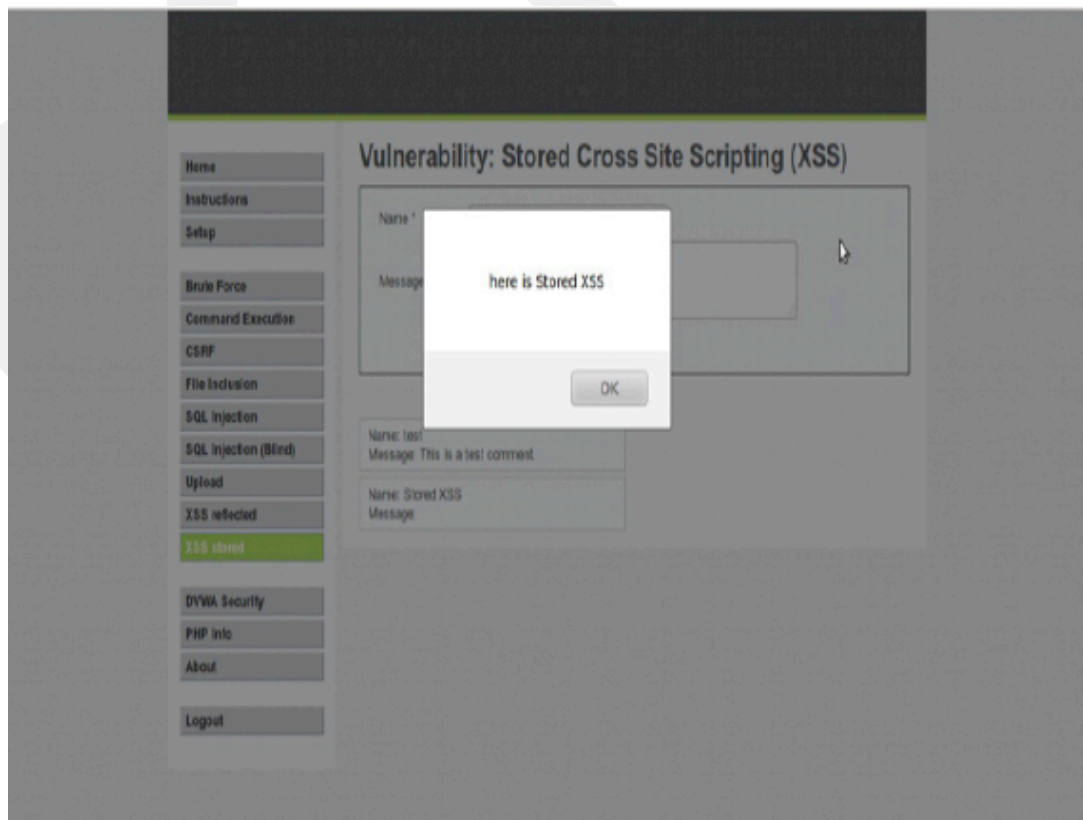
Home
Instructions
Setup

Brute Force
Command Execution
CSRF
File Inclusion
SQL Injection
SQL Injection (Blind)
Upload
XSS reflected
XSS stored

DVWA Security
PHP Info
About

Logout

Vulnerability: Stored Cross Site Scripting (XSS)

Name *

Message

here is Stored XSS

OK

Name: test
Message: This is a test comment.

Name: Stored XSS
Message